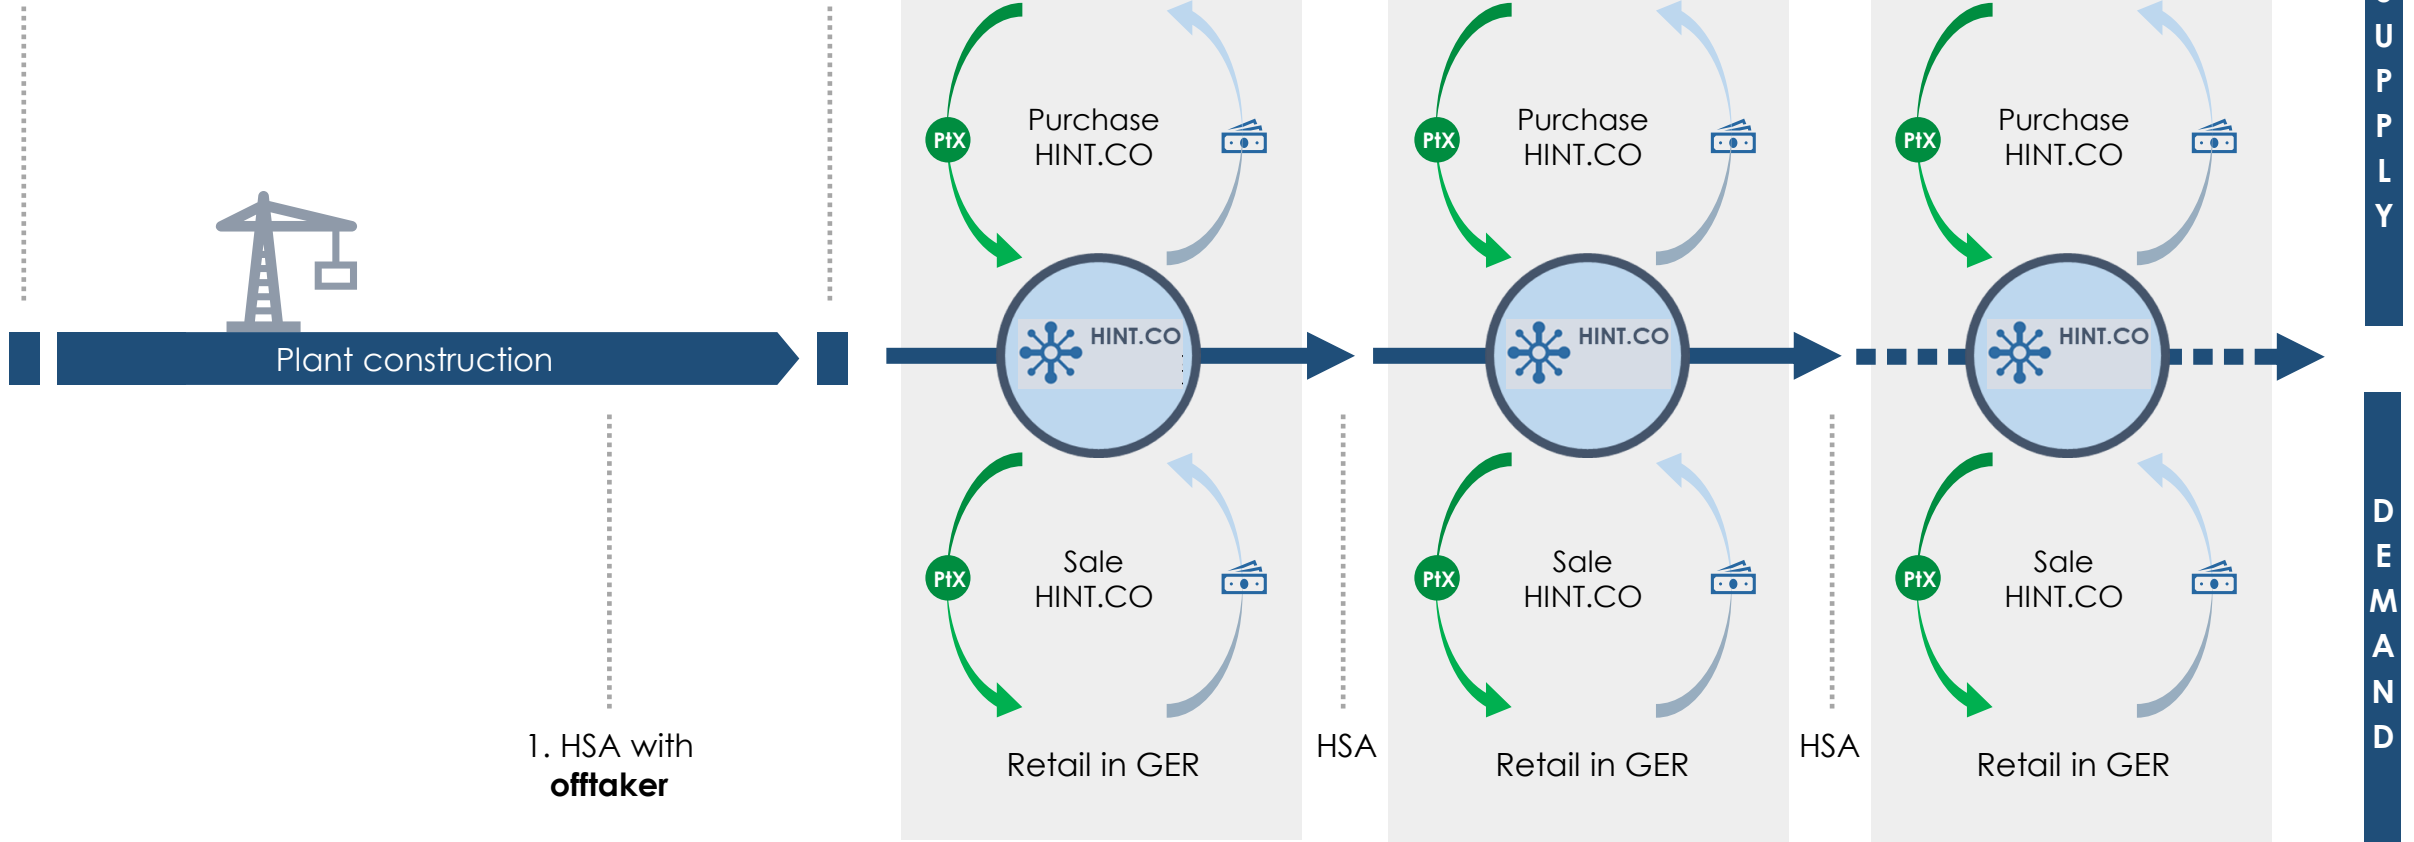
Plant construction

1. HSA with **offtaker**

PtX
Purchase HINT.CO

HINT.CO

PtX
Sale HINT.CO

Retail in GER

HSA

PtX
Purchase HINT.CO

HINT.CO

PtX
Sale HINT.CO

Retail in GER

HSA

PtX
Purchase HINT.CO

HINT.CO

PtX
Sale HINT.CO

Retail in GER

UPPLY

DEMAND